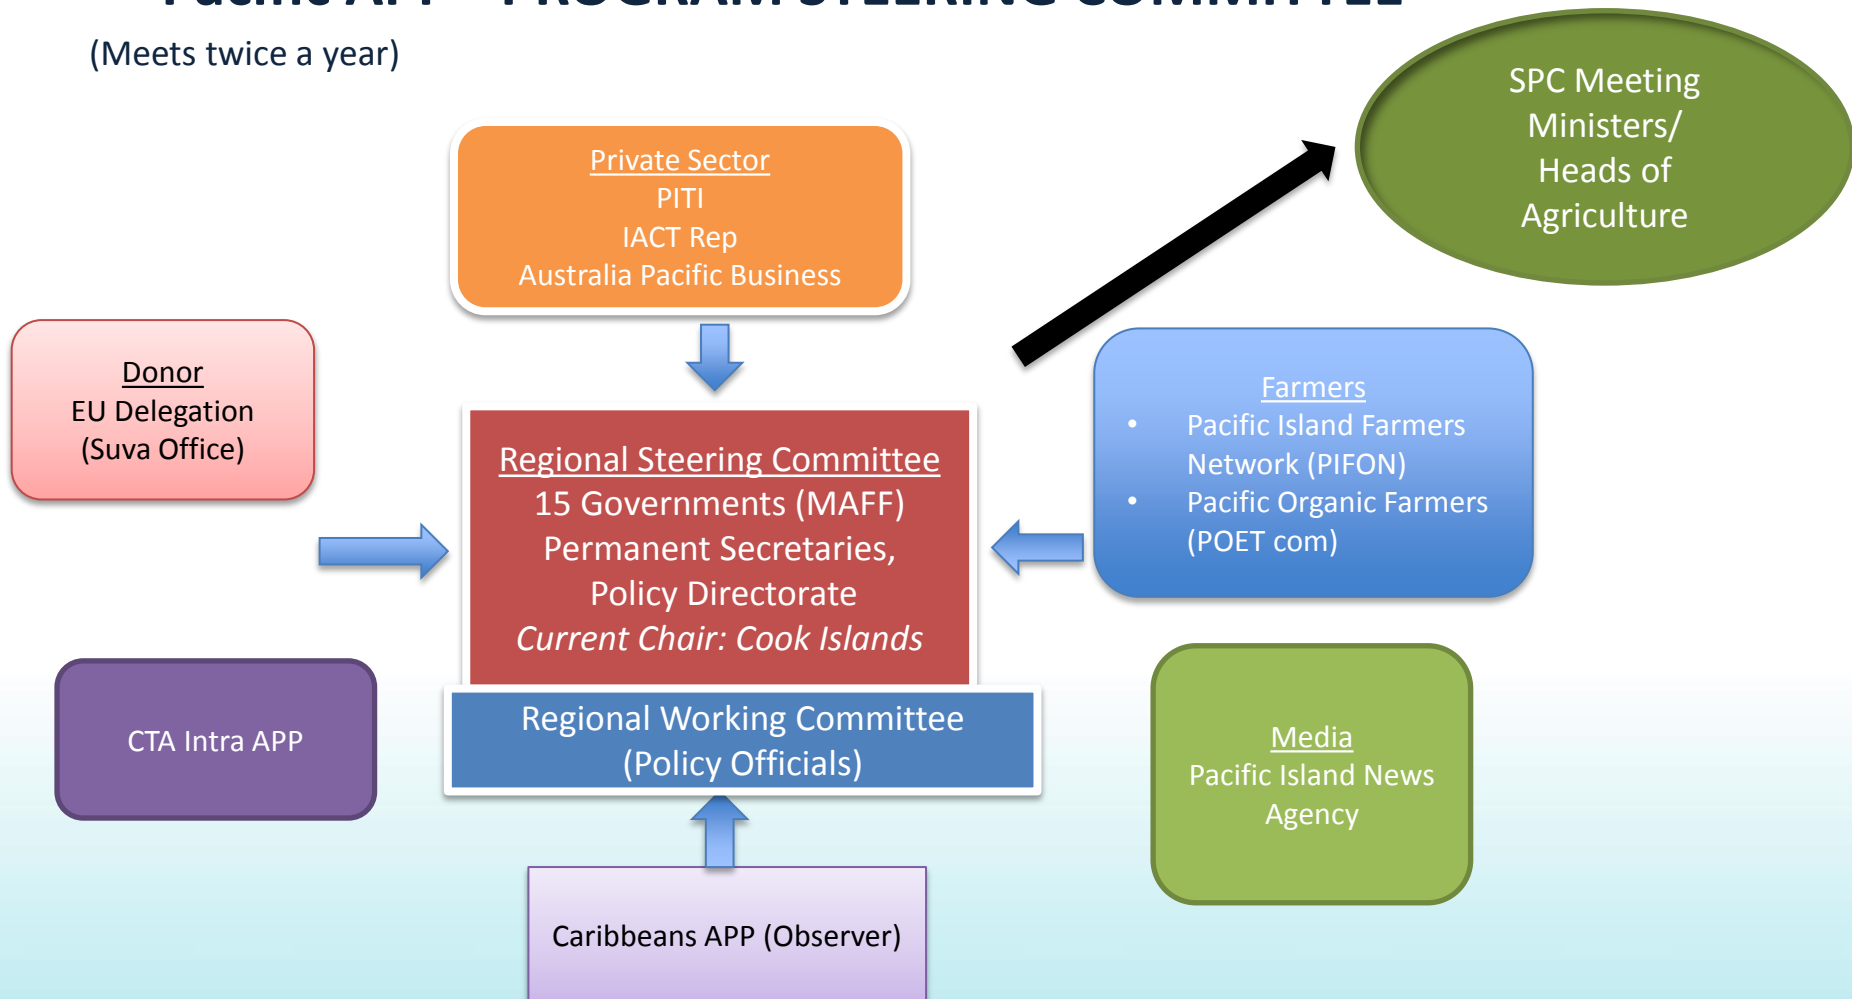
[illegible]

(Meets twice a year)

SPC Meeting Ministers/ Heads of Agriculture

Private Sector
PITI
IACT Rep
Australia Pacific Business

Donor
EU Delegation
(Suva Office)

Regional Steering Committee
15 Governments (MAFF)
Permanent Secretaries,
Policy Directorate
*Current Chair: Cook Islands*

Farmers
- Pacific Island Farmers Network (PIFON)
- Pacific Organic Farmers (POET com)

CTA Intra APP

Regional Working Committee
(Policy Officials)

Media
Pacific Island News Agency

Caribbeans APP (Observer)